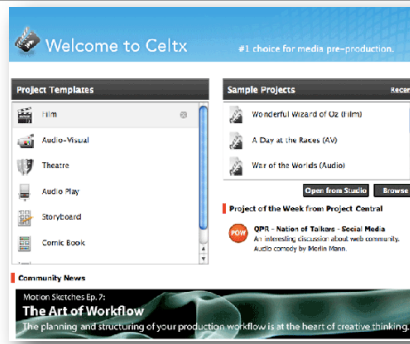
Welcome to Celtx

#1 choice for media pre-production.

Project Templates

Film

Audio-Visual

Theatre

Audio Play

Storyboard

Comic Book

Sample Projects

Recen

Wonderful Wizard of Oz (Film)

A Day at the Races (AV)

War of the Worlds (Audio)

Open from Studio

Browse

Project of the Week from Project Central

POW

QPR - Nation of Talkers - Social Media

An interesting discussion about web community. Audio comedy by Merlin Mann.

Community News

Motion Sketches Ep. 7:

The Art of Workflow

The planning and structuring of your production workflow is at the heart of creative thinking.